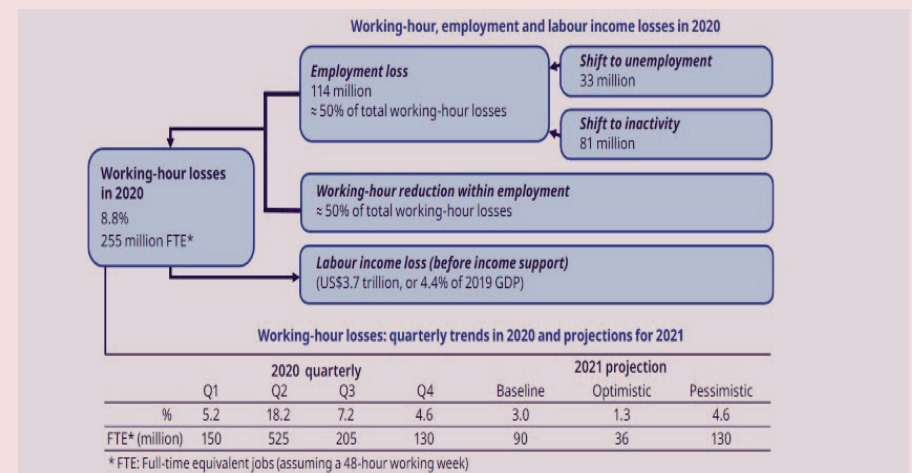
Working-hour, employment and labour income losses in 2020

Employment loss
114 million
≈ 50% of total working-hour losses

Shift to unemployment
33 million

Shift to inactivity
81 million

Working-hour losses in 2020
8.8%
255 million FTE*

Working-hour reduction within employment
≈ 50% of total working-hour losses

Labour income loss (before income support)
(US$3.7 trillion, or 4.4% of 2019 GDP)

Working-hour losses: quarterly trends in 2020 and projections for 2021

| | 2020 quarterly | | | | 2021 projection | | |
|---|---|---|---|---|---|---|---|
| | Q1 | Q2 | Q3 | Q4 | Baseline | Optimistic | Pessimistic |
| % | 5.2 | 18.2 | 7.2 | 4.6 | 3.0 | 1.3 | 4.6 |
| FTE* (million) | 150 | 525 | 205 | 130 | 90 | 36 | 130 |

* FTE: Full-time equivalent jobs (assuming a 48-hour working week)